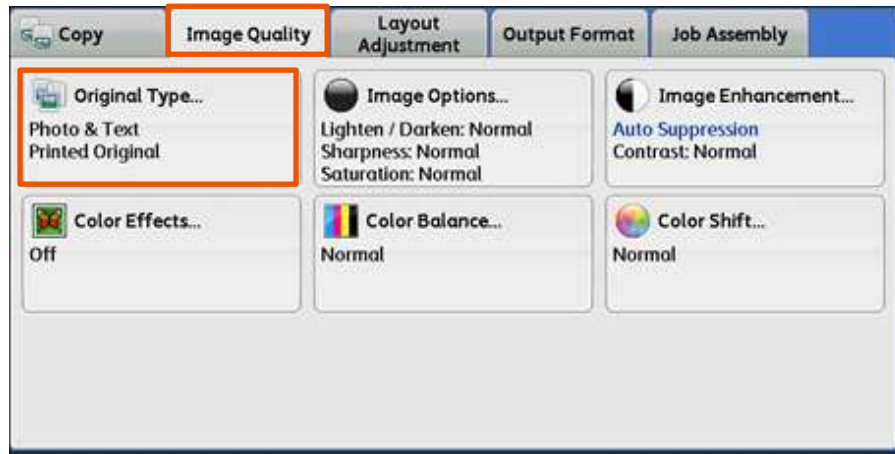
Copy
Image Quality
Layout Adjustment
Output Format
Job Assembly

Original Type...
Photo & Text
Printed Original

Image Options...
Lighten / Darken: Normal
Sharpness: Normal
Saturation: Normal

Image Enhancement...
Auto Suppression
Contrast: Normal

Color Effects...
Off

Color Balance...
Normal

Color Shift...
Normal